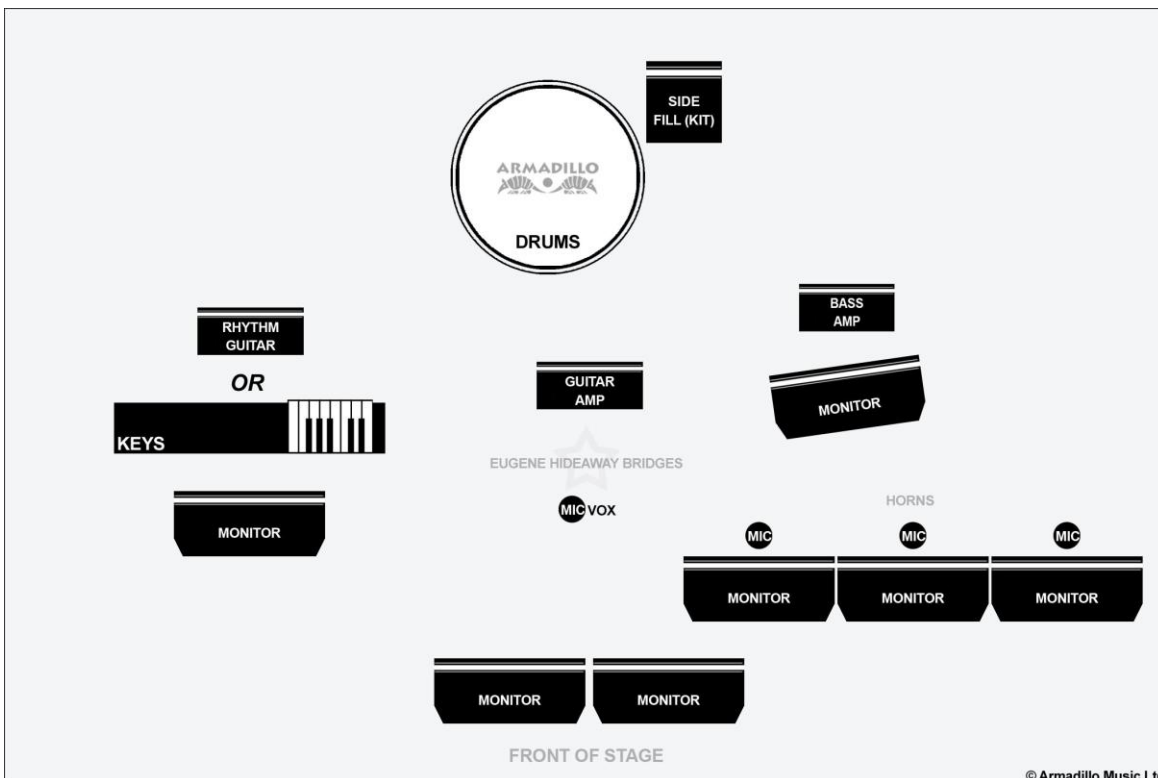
SIDE FILL (KIT)

ARMADILLO

DRUMS

RHYTHM GUITAR

OR

KEYS

BASS AMP

GUITAR AMP

MONITOR

EUGENE HIDEAWAY BRIDGES

MIC VOX

HORNS

MONITOR

MIC MIC MIC

MONITOR MONITOR MONITOR

MONITOR MONITOR

FRONT OF STAGE

© Armadillo Music Lt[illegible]